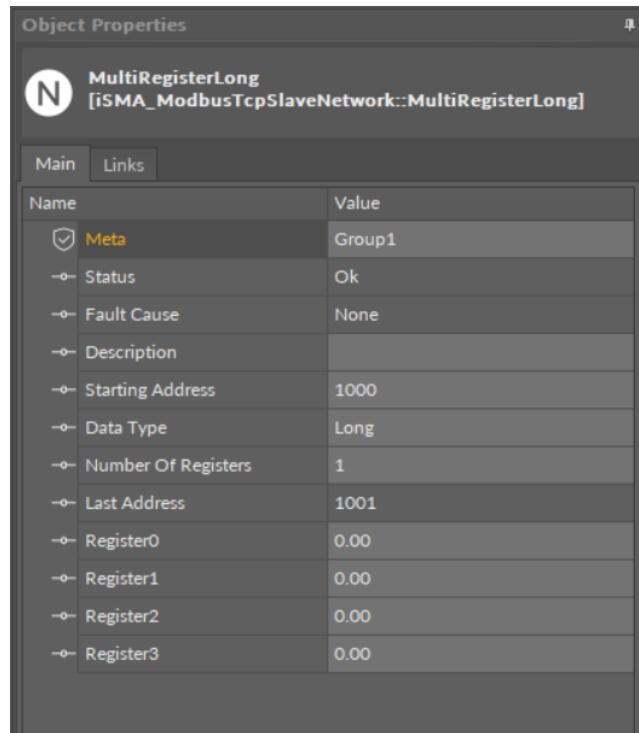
Object Properties

N MultiRegisterLong
[iSMA_ModbusTcpSlaveNetwork::MultiRegisterLong]

Main Links

| Name | Value |
|---|---|
| Meta | Group1 |
| Status | Ok |
| Fault Cause | None |
| Description | |
| Starting Address | 1000 |
| Data Type | Long |
| Number Of Registers | 1 |
| Last Address | 1001 |
| Register0 | 0.00 |
| Register1 | 0.00 |
| Register2 | 0.00 |
| Register3 | 0.00 |